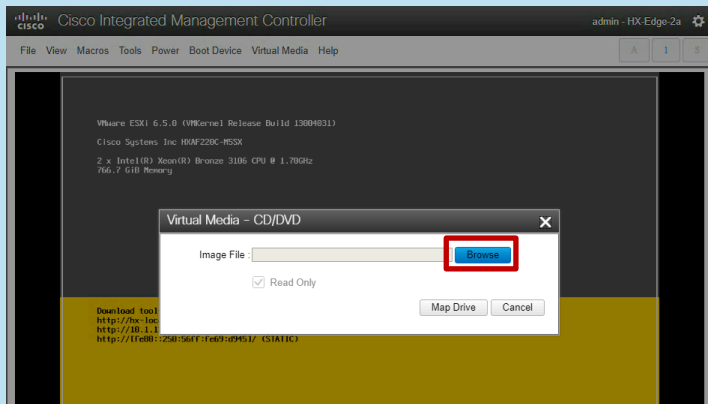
cisco Cisco Integrated Management Controller admin - HX-Edge-2a

File View Macros Tools Power Boot Device Virtual Media Help

A 1 S

VMware ESXi 6.5.0 (VMKernel Release Build 13004031)

Cisco Systems Inc HXAF220C-M5SX

2 x Intel(R) Xeon(R) Bronze 3106 CPU @ 1.70GHz
766.7 GiB Memory

Virtual Media - CD/DVD

Image File :

Browse

Read Only

Map Drive Cancel

Download tool
http://hx-loc
http://10.1.1
http://[fe80::250:56ff:fe69:d945]/ (STATIC)